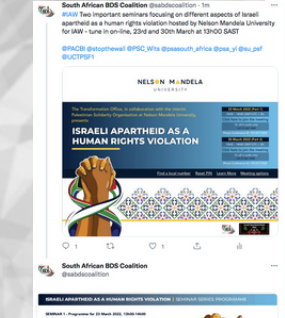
South African BDS Coalition @sabdscoalition · 1m

#IAW Two important seminars focusing on different aspects of Israeli apartheid as a human rights violation hosted by Nelson Mandela University for IAW - tune in on-line, 23rd and 30th March at 13:00 SAST

@PACBI @stopthewall @PSC_Wits @psasouth_africa @psa_yi @su_psf @UCTPSF1

NELSON MANDELA UNIVERSITY

The Transformation Office, in collaboration with the Nelson Mandela Palestinian Solidarity Organisation at Nelson Mandela University presents

ISRAELI APARTHEID AS A HUMAN RIGHTS VIOLATION

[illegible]

1

South African BDS Coalition
@sabdscoalition

ISRAELI APARTHEID AS A HUMAN RIGHTS VIOLATION | SEMINAR SERIES PROGRAMME

SEMINAR 1 - Programme for 23 March 2022, 13h00-14h00